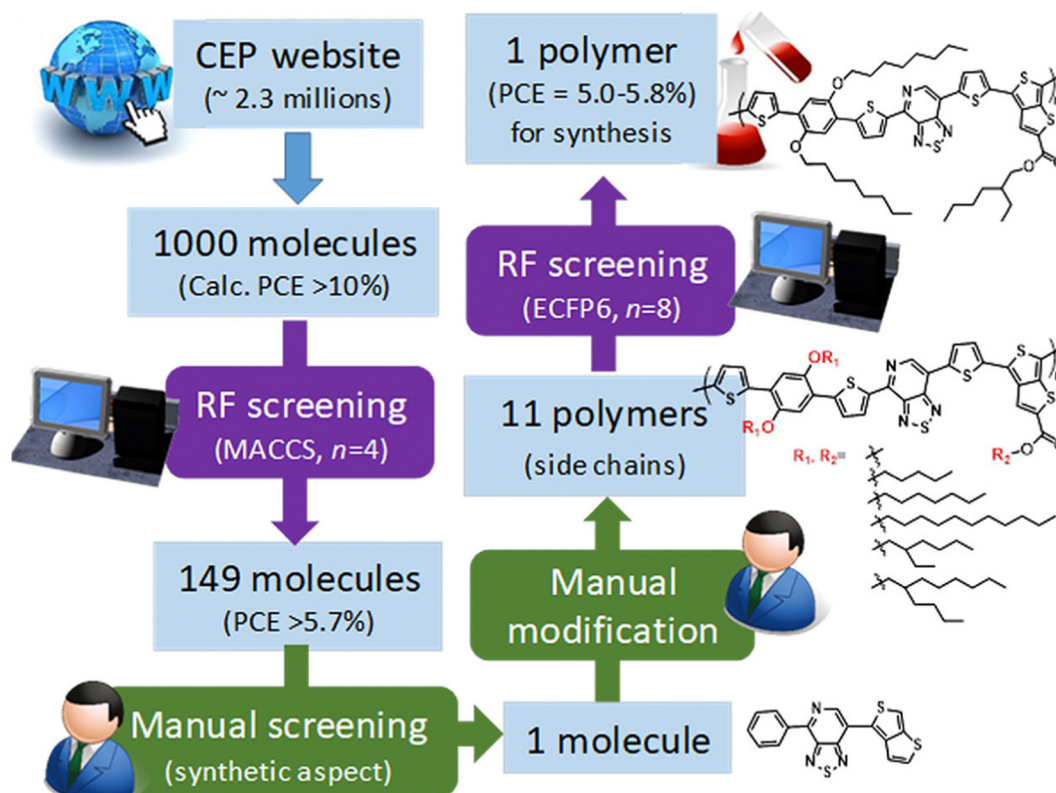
WWW

CEP website
(~ 2.3 millions)

1000 molecules
(Calc. PCE >10%)

RF screening
(MACCS, $n$=4)

149 molecules
(PCE >5.7%)

Manual screening
(synthetic aspect)

1 molecule

Manual modification

11 polymers
(side chains)

RF screening
(ECFP6, $n$=8)

1 polymer
(PCE = 5.0-5.8%)
for synthesis

S
N
S
N N
S
S
S
S
O
O
O
O

OR$_1$
R$_1$O
R$_2$
$R_1$, $R_2$=
S
N
N N
S
S
S
S
O

N
N N
S
S
S